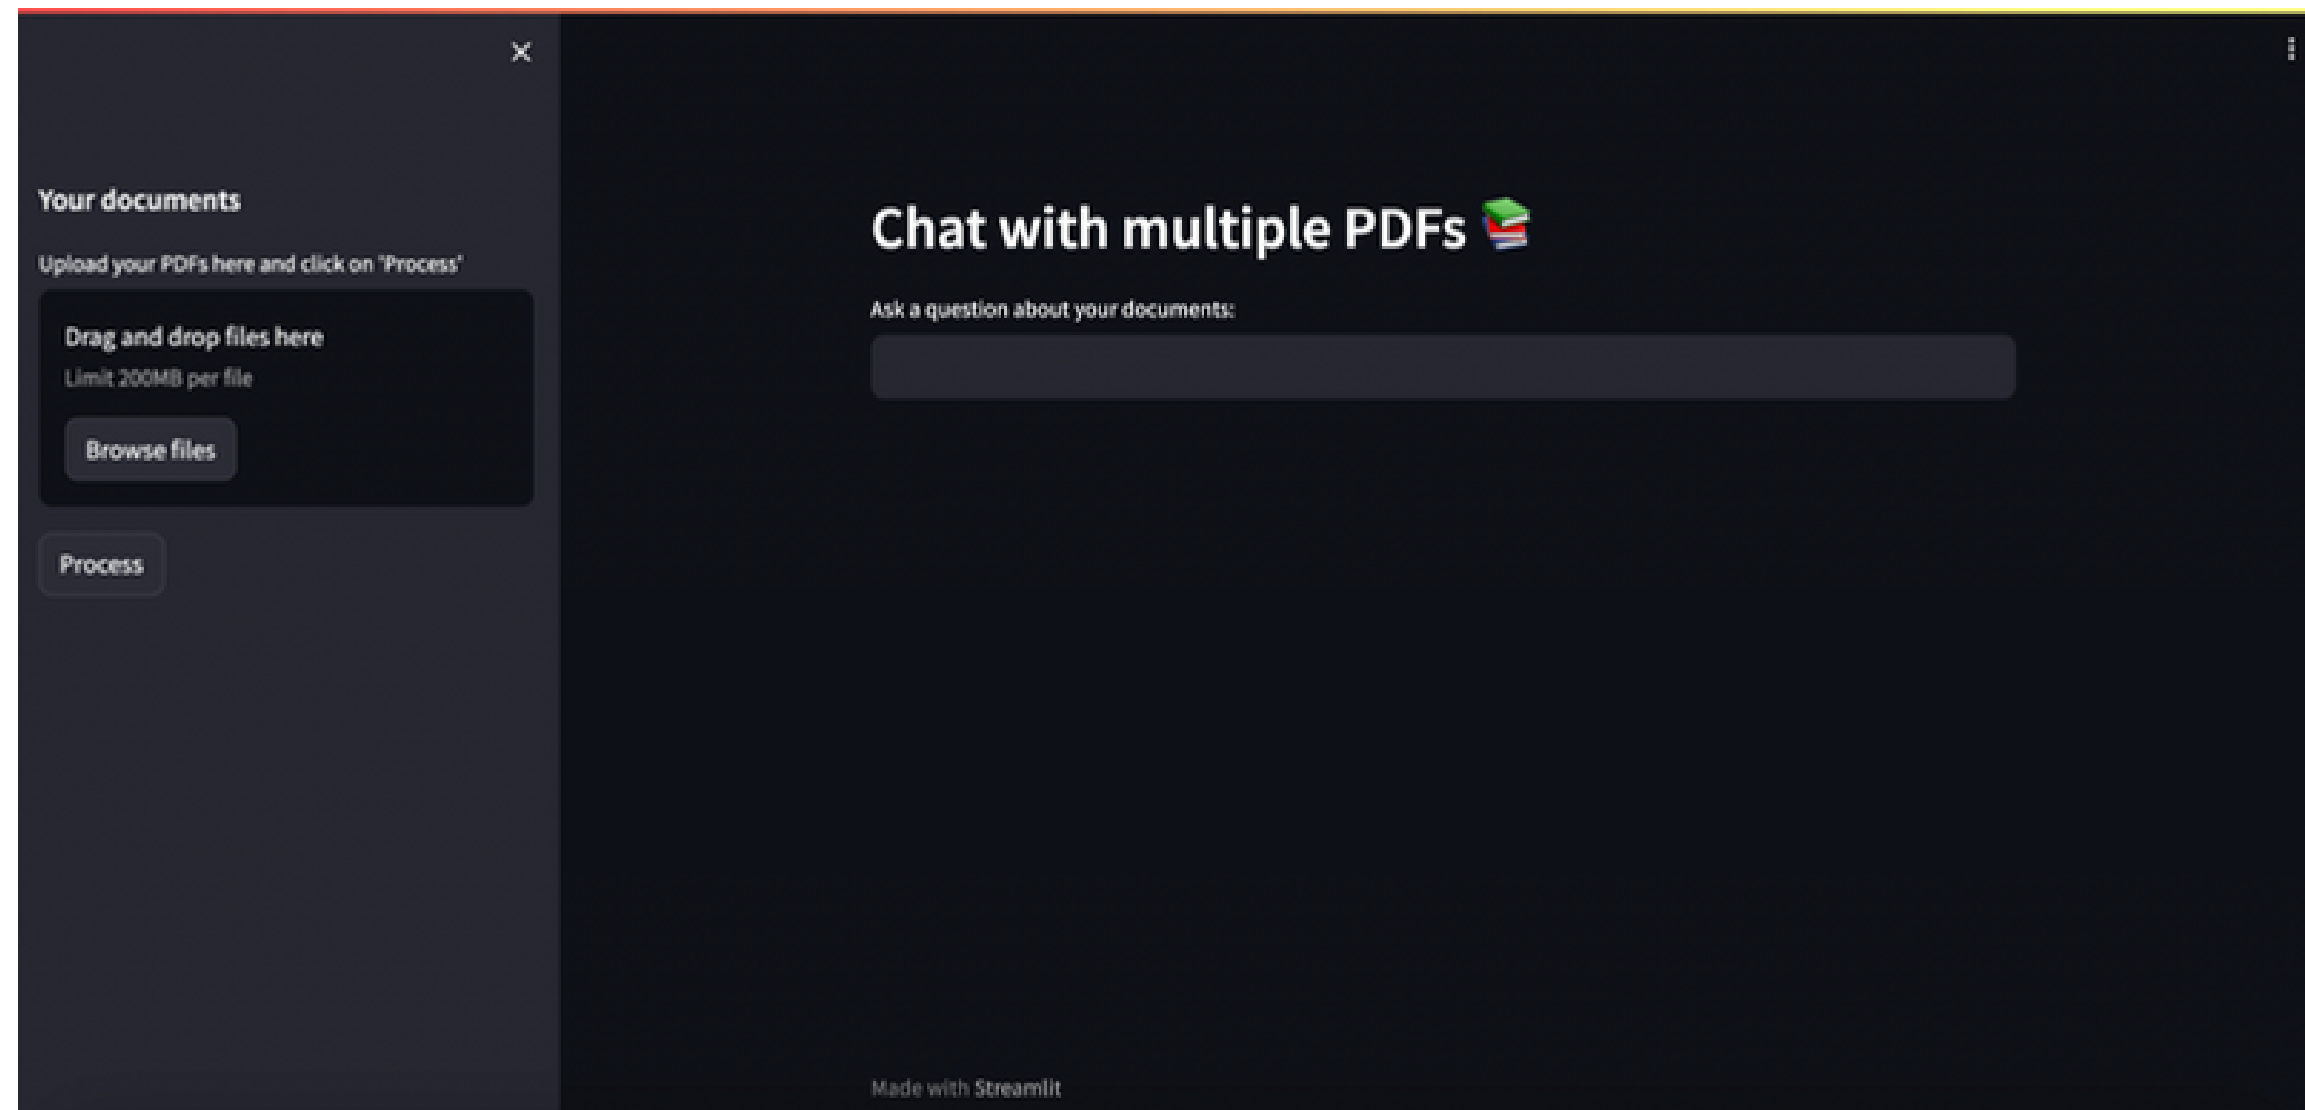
Your documents

Upload your PDFs here and click on 'Process'

Drag and drop files here

Limit 200MB per file

Browse files

Process

Chat with multiple PDFs 📚

Ask a question about your documents:

Made with Streamlit